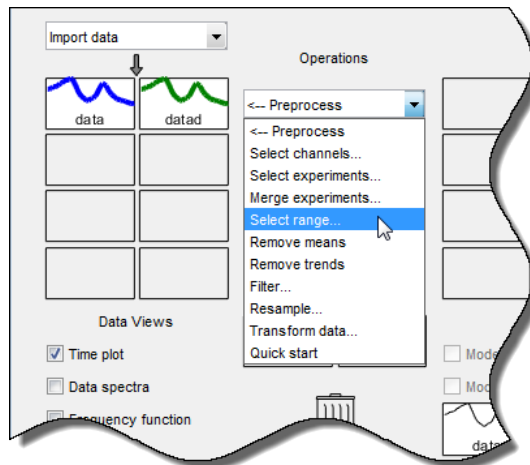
Import data

Operations

data

datad

<-- Preprocess

<-- Preprocess
Select channels...
Select experiments...
Merge experiments...
Select range...
Remove means
Remove trends
Filter...
Resample...
Transform data...
Quick start

Data Views

Time plot

Data spectra

Frequency function

Mode

Mod

data